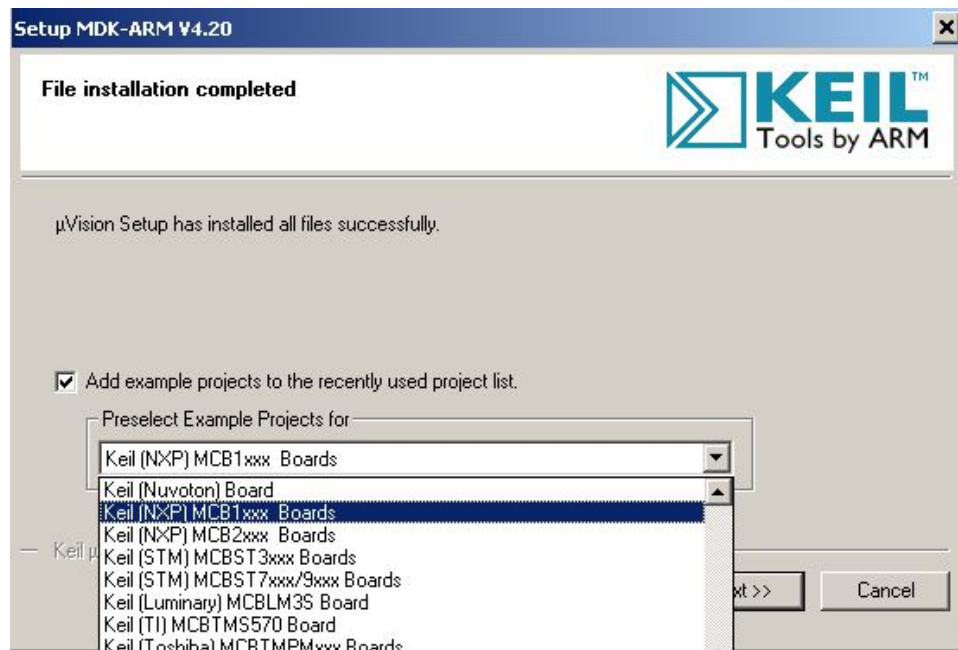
Setup MDK-ARM V4.20

File installation completed

KEIL™ Tools by ARM

µVision Setup has installed all files successfully.

Add example projects to the recently used project list.

Preselect Example Projects for

Keil (NXP) MCB1xxx Boards

Keil (Nuvoton) Board
Keil (NXP) MCB1xxx Boards
Keil (NXP) MCB2xxx Boards
Keil (STM) MCBST3xxx Boards
Keil (STM) MCBST7xxx/9xxx Boards
Keil (Luminary) MCBLM3S Board
Keil (TI) MCBTMS570 Board
Keil (Toshiba) MCBTMPMxxx Boards

Keil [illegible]

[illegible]xt >>

Cancel